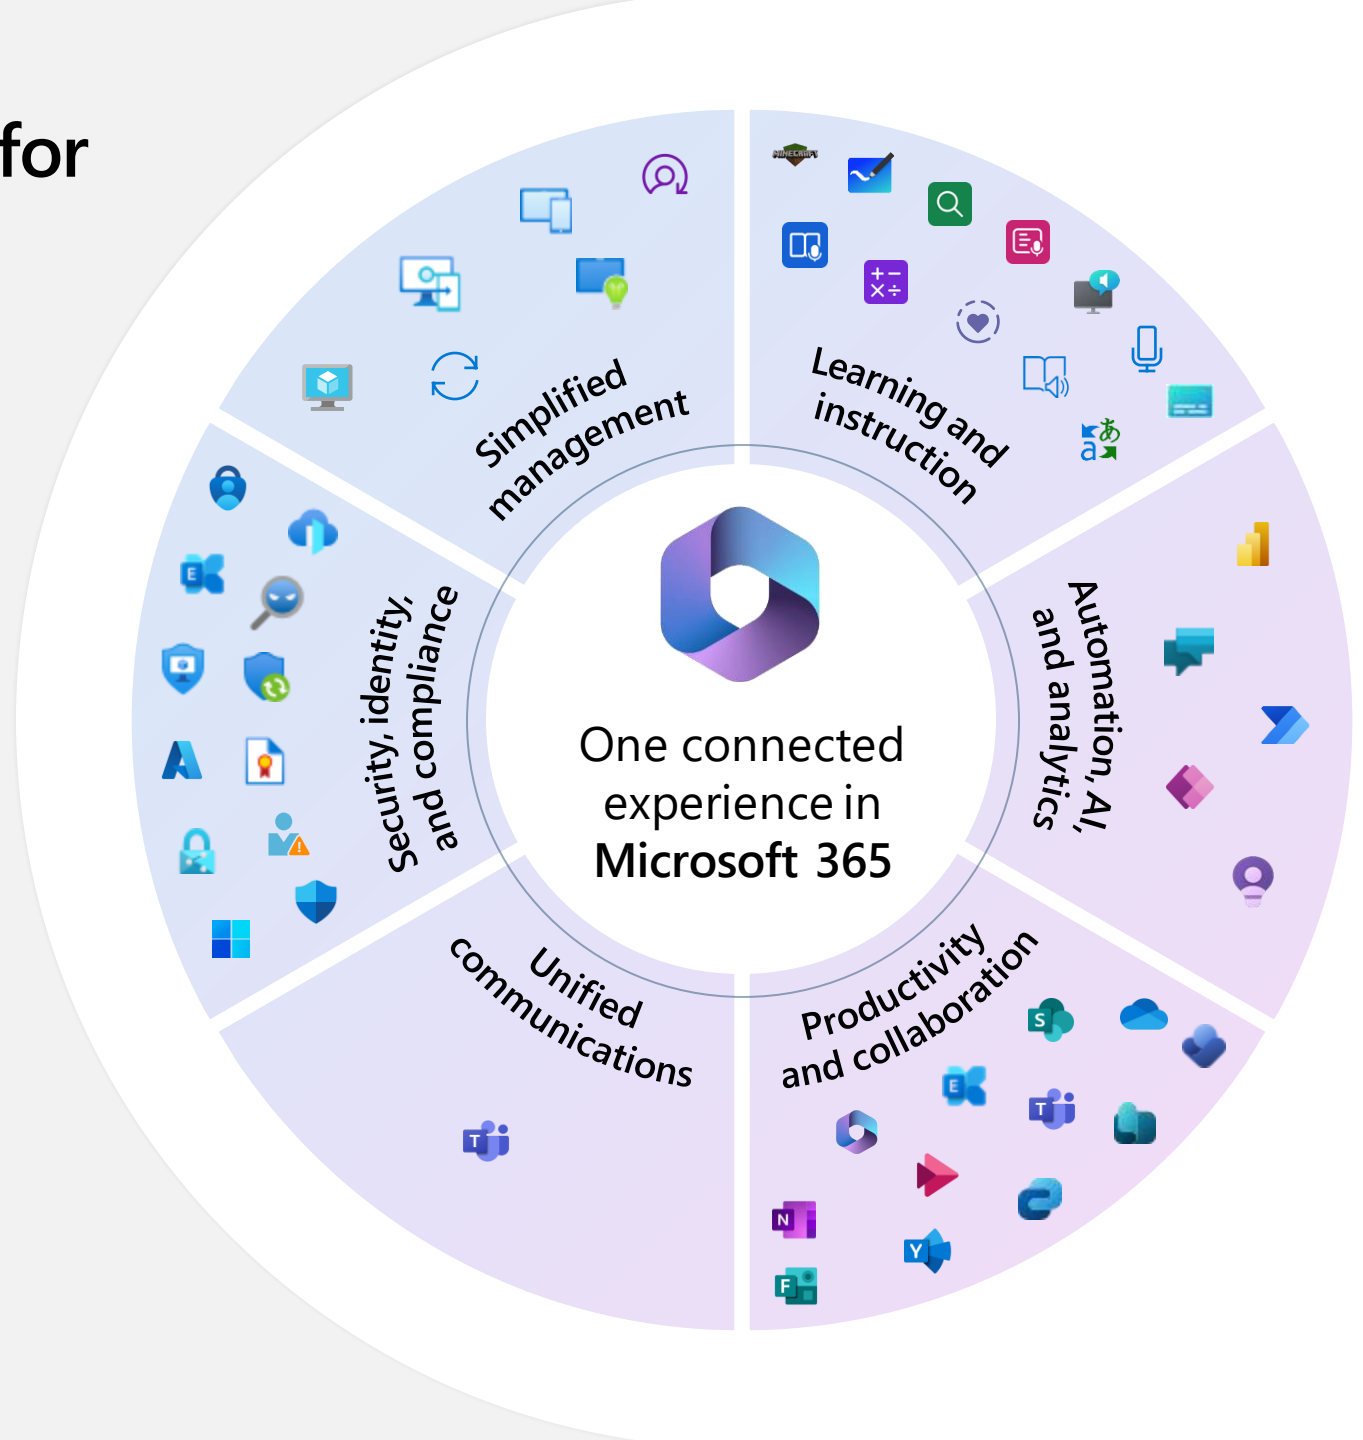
for

Simplified management

Learning and instruction

Automation, AI, and analytics

Productivity and collaboration

Unified communications

Security, identity, and compliance

One connected experience in Microsoft 365